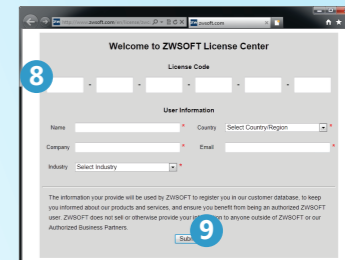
http://www.zwsoft.com/en/license/ zwsoft.com

Welcome to ZWSOFT License Center

License Code

8

User Information

Name *

Country Select Country/Region *

Company *

Email *

Industry Select Industry *

The information your provide will be used by ZWSOFT to register you in our customer database, to keep you informed about our products and services, and ensure you benefit from being an authorized ZWSOFT user. ZWSOFT does not sell or otherwise provide your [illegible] to anyone outside of ZWSOFT or our Authorized Business Partners.

Sub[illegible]

9